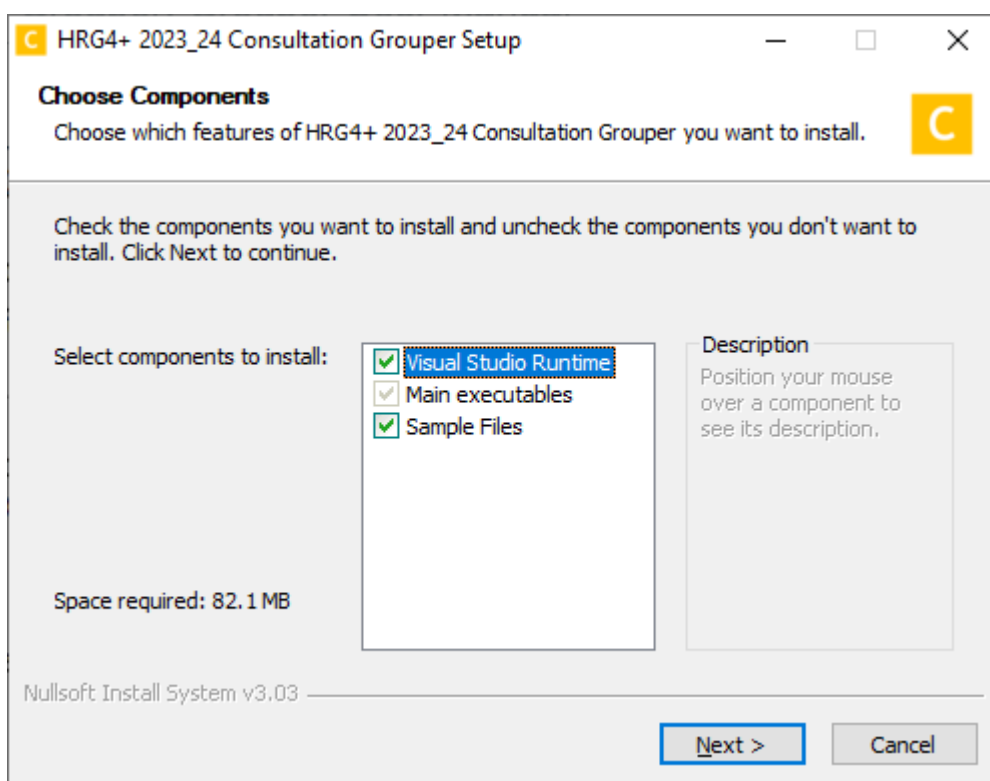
C HRG4+ 2023_24 Consultation Grouper Setup

Choose Components
Choose which features of HRG4+ 2023_24 Consultation Grouper you want to install.

C

Check the components you want to install and uncheck the components you don't want to install. Click Next to continue.

Select components to install:

Visual Studio Runtime
Main executables
Sample Files

Description
Position your mouse over a component to see its description.

Space required: 82.1 MB

Nullsoft Install System v3.03

Next >

Cancel